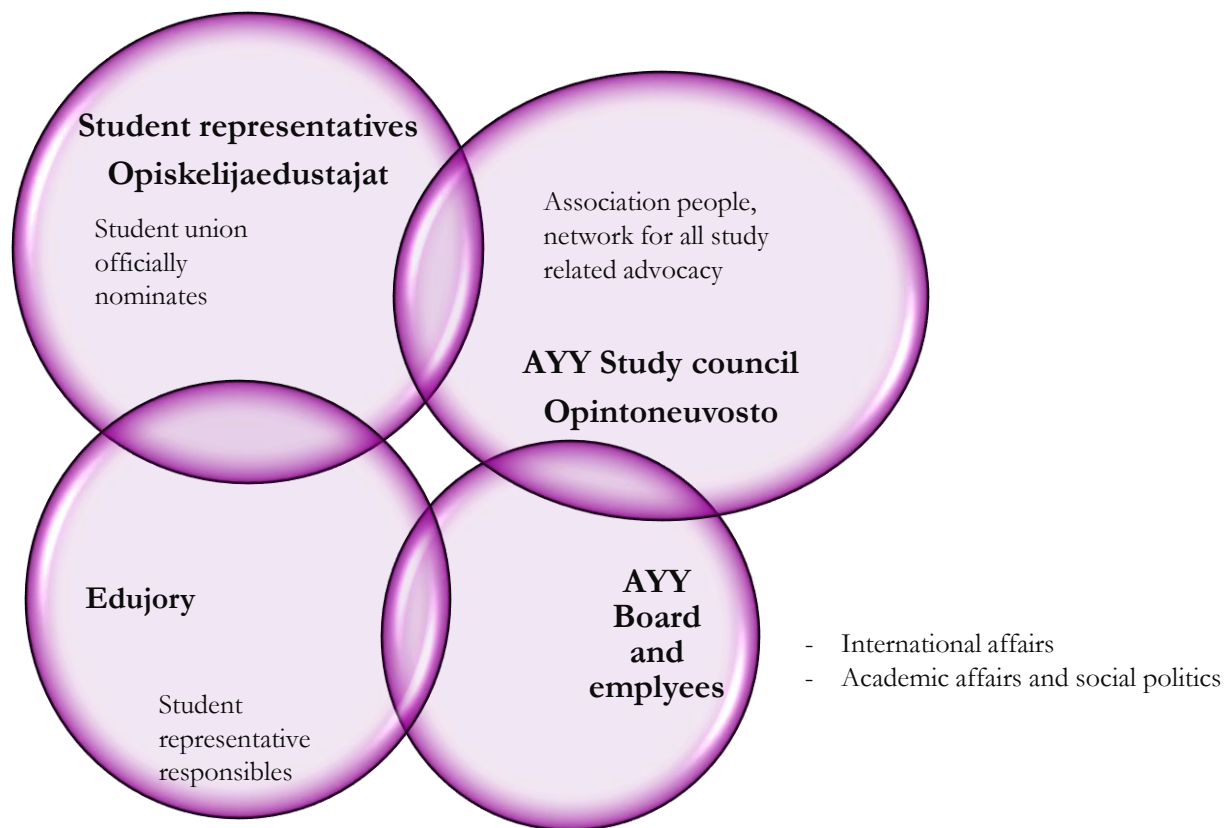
Student representatives
Opiskelijaedustajat

Student union officially nominates

Association people, network for all study related advocacy

AYY Study council
Opintoneuvosto

Edujory

Student representative responsibles

AYY Board and emplyees

- International affairs
- Academic affairs and social politics